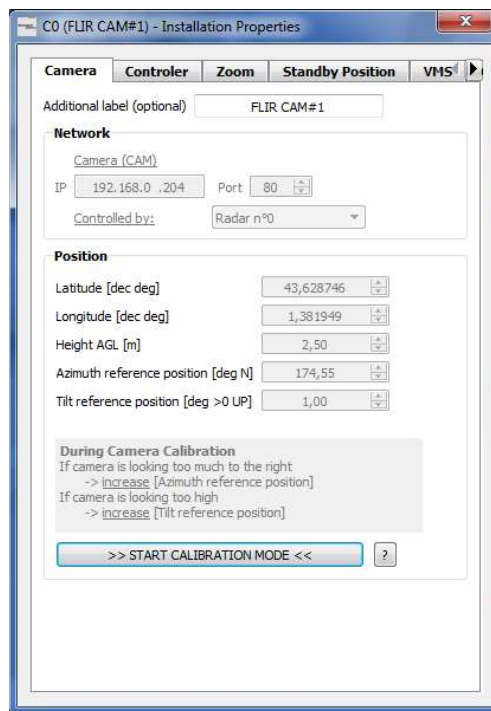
C0 (FLIR CAM#1) - Installation Properties

Camera | Controler | Zoom | Standby Position | VMS

Additional label (optional) FLIR CAM#1

Network

Camera (CAM)

IP 192.168.0 .204 Port 80

Controlled by: Radar n°0

Position

Latitude [dec deg] 43,628746

Longitude [dec deg] 1,381949

Height AGL [m] 2,50

Azimuth reference position [deg N] 174,55

Tilt reference position [deg >0 UP] 1,00

During Camera Calibration
If camera is looking too much to the right
-> increase [Azimuth reference position]
If camera is looking too high
-> increase [Tilt reference position]

>> START CALIBRATION MODE <<

?